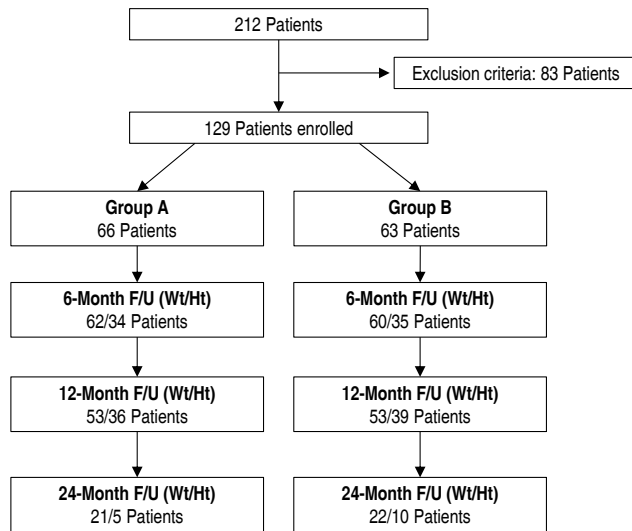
212 Patients

Exclusion criteria: 83 Patients

129 Patients enrolled

**Group A**
66 Patients

**6-Month F/U (Wt/Ht)**
62/34 Patients

**12-Month F/U (Wt/Ht)**
53/36 Patients

**24-Month F/U (Wt/Ht)**
21/5 Patients

**Group B**
63 Patients

**6-Month F/U (Wt/Ht)**
60/35 Patients

**12-Month F/U (Wt/Ht)**
53/39 Patients

**24-Month F/U (Wt/Ht)**
22/10 Patients